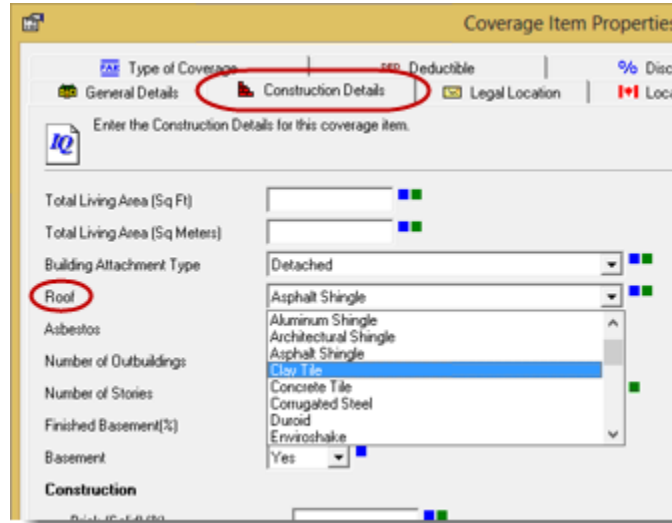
Coverage Item Propertie

Type of Coverage
Deductible
% Disc
General Details
Construction Details
Legal Location
Loca

IQ
Enter the Construction Details for this coverage item.

Total Living Area (Sq Ft)
Total Living Area (Sq Meters)
Building Attachment Type
Detached
Roof
Asphalt Shingle
Asbestos
Aluminum Shingle
Architectural Shingle
Asphalt Shingle
Clay Tile
Concrete Tile
Corrugated Steel
Duroid
Enviroshake
Number of Outbuildings
Number of Stories
Finished Basement(%)
Basement
Yes
Construction
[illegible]